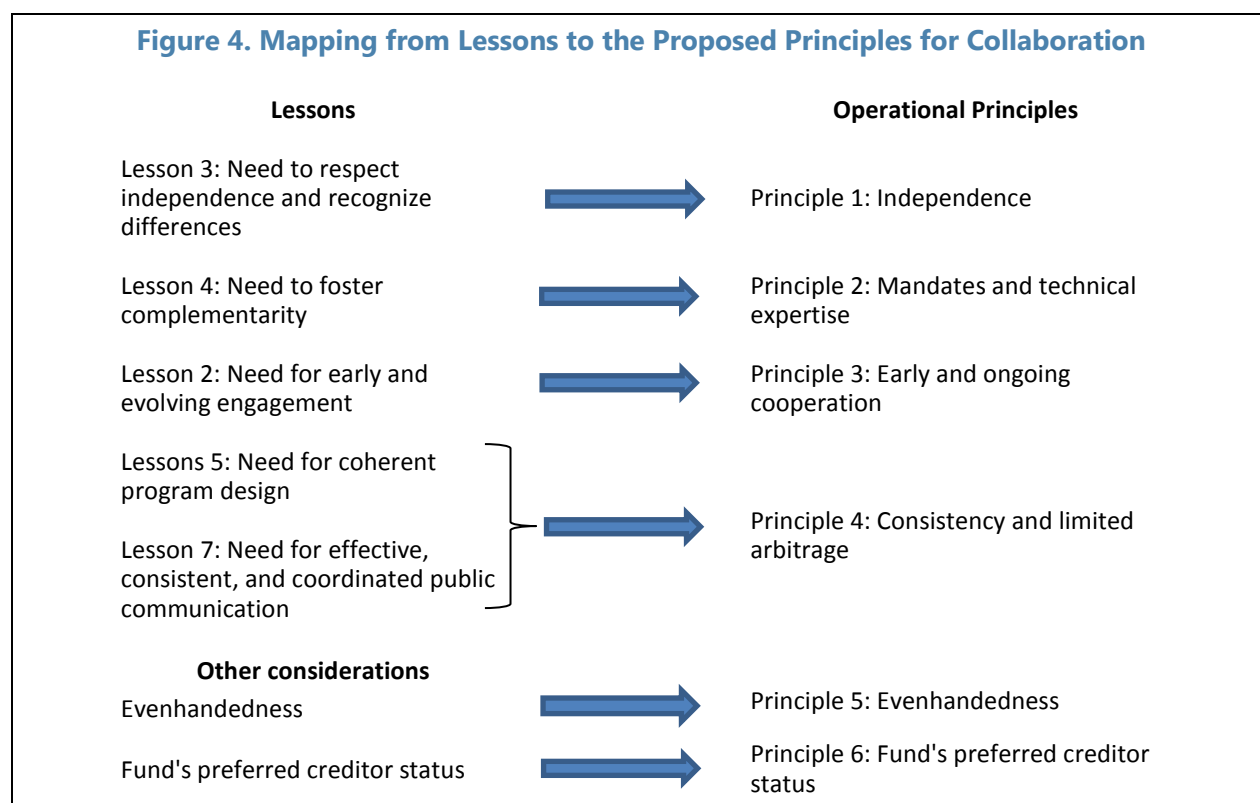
Figure 4. Mapping from Lessons to the Proposed Principles for Collaboration

Lessons

Operational Principles

Lesson 3: Need to respect independence and recognize differences

Principle 1: Independence

Lesson 4: Need to foster complementarity

Principle 2: Mandates and technical expertise

Lesson 2: Need for early and evolving engagement

Principle 3: Early and ongoing cooperation

Lessons 5: Need for coherent program design

Lesson 7: Need for effective, consistent, and coordinated public communication

Principle 4: Consistency and limited arbitrage

Other considerations

Evenhandedness

Principle 5: Evenhandedness

Fund's preferred creditor status

Principle 6: Fund's preferred creditor status